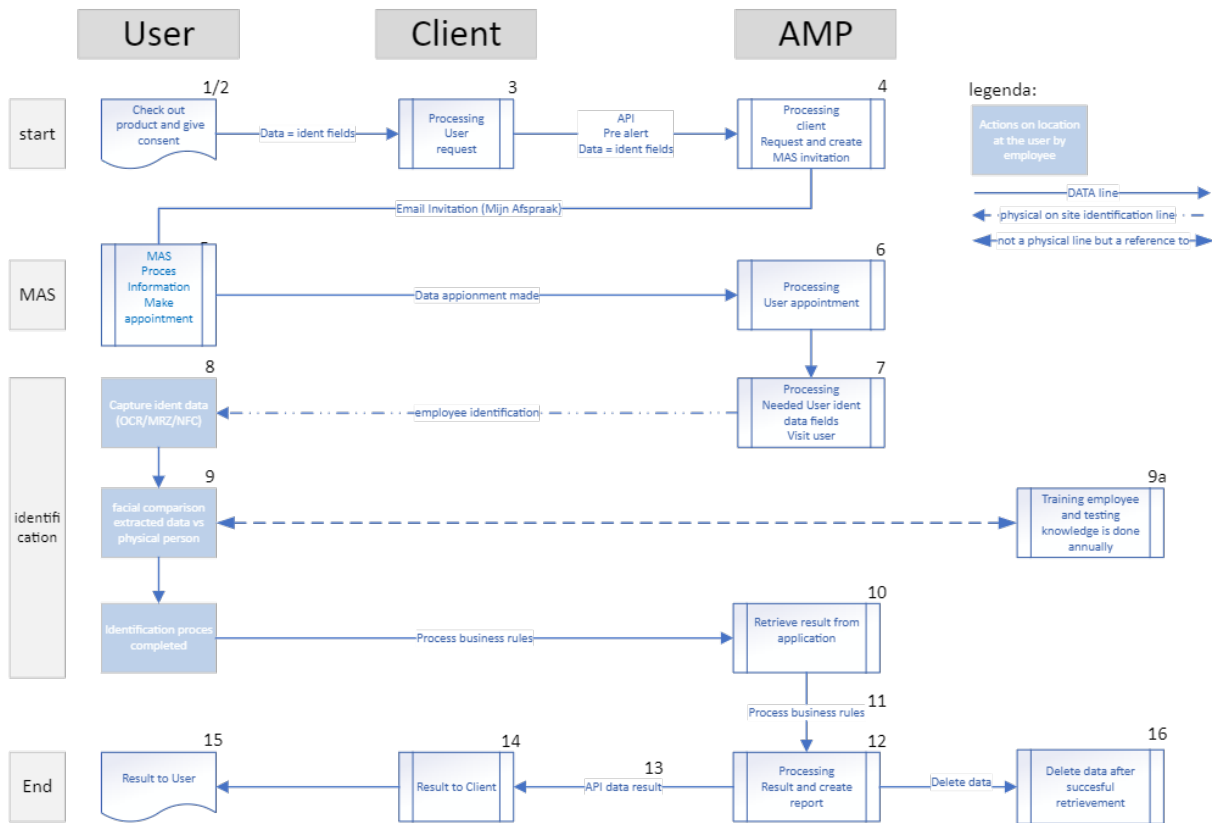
User

Client

AMP

legenda:

Actions on location at the user by employee

DATA line

physical on site identification line

not a physical line but a reference to

start

1/2
Check out product and give consent

Data = ident fields

3
Processing User request

API
Pre alert
Data = ident fields

4
Processing client Request and create MAS invitation

Email Invitation (Mijn Afspraak)

MAS

5
MAS Proces Information Make appointment

Data appionment made

6
Processing User appointment

identifi cation

8
Capture ident data (OCR/MRZ/NFC)

employee identification

7
Processing Needed User ident data fields Visit user

9
facial comparison extracted data vs physical person

9a
Training employee and testing knowledge is done annually

Identification proces completed

Process business rules

10
Retrieve result from application

Process business rules

11

End

15
Result to User

14
Result to Client

13
API data result

12
Processing Result and create report

Delete data

16
Delete data after succesful retrievement